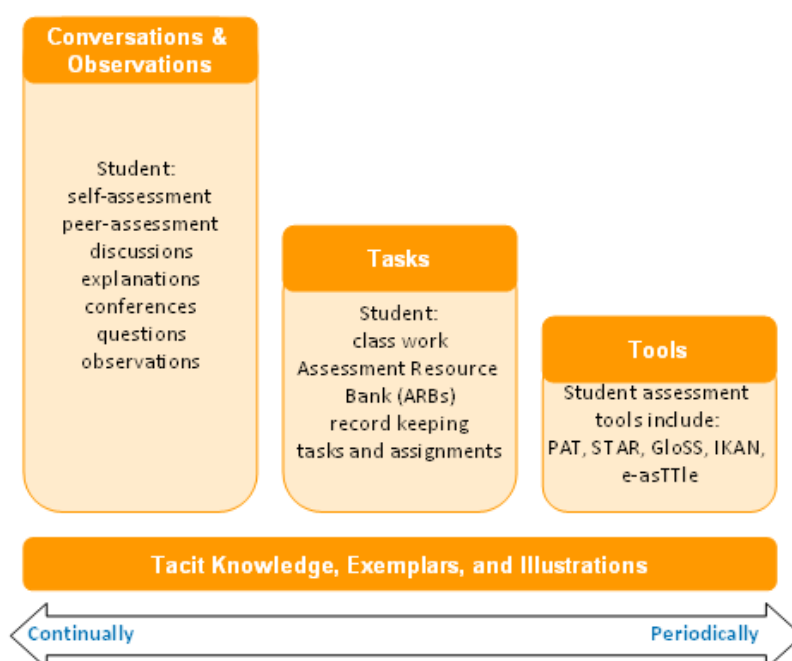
Conversations & Observations

Student:
self-assessment
peer-assessment
discussions
explanations
conferences
questions
observations

Tasks

Student:
class work
Assessment Resource Bank (ARBs)
record keeping
tasks and assignments

Tools

Student assessment tools include:
PAT, STAR, GloSS, IKAN, e-asTTle

Tacit Knowledge, Exemplars, and Illustrations

Continually

Periodically